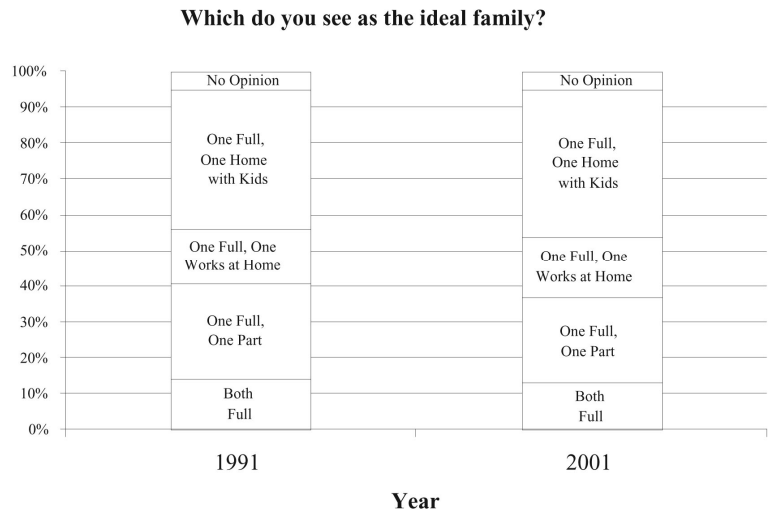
Which do you see as the ideal family?

100%
90%
80%
70%
60%
50%
40%
30%
20%
10%
0%

No Opinion
One Full, One Home with Kids
One Full, One Works at Home
One Full, One Part
Both Full

No Opinion
One Full, One Home with Kids
One Full, One Works at Home
One Full, One Part
Both Full

1991
2001

Year